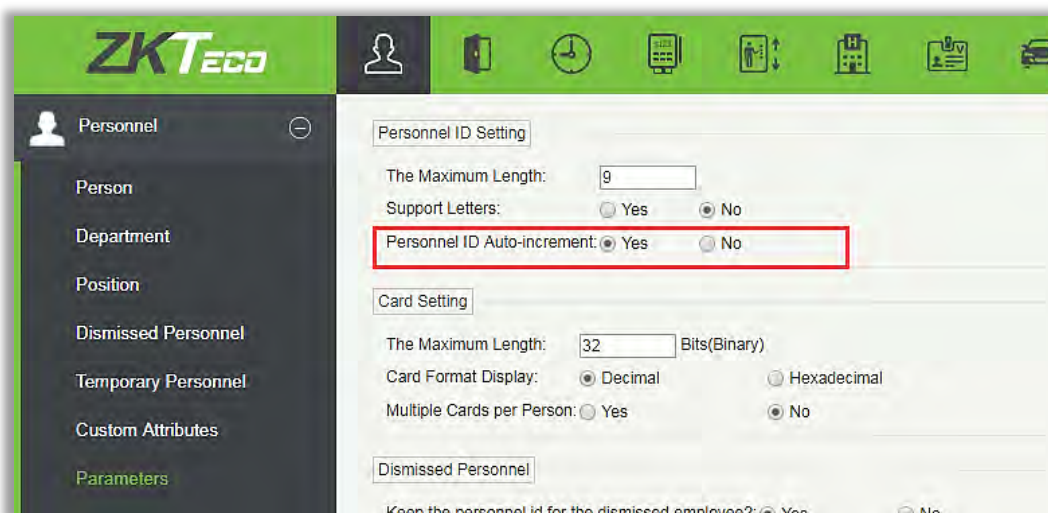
ZKTeco

Personnel

Person

Department

Position

Dismissed Personnel

Temporary Personnel

Custom Attributes

Parameters

Personnel ID Setting

The Maximum Length: 9

Support Letters: Yes No

Personnel ID Auto-increment: Yes No

Card Setting

The Maximum Length: 32 Bits(Binary)

Card Format Display: Decimal Hexadecimal

Multiple Cards per Person: Yes No

Dismissed Personnel

Keep the personnel id for the dismissed employee?: Yes No